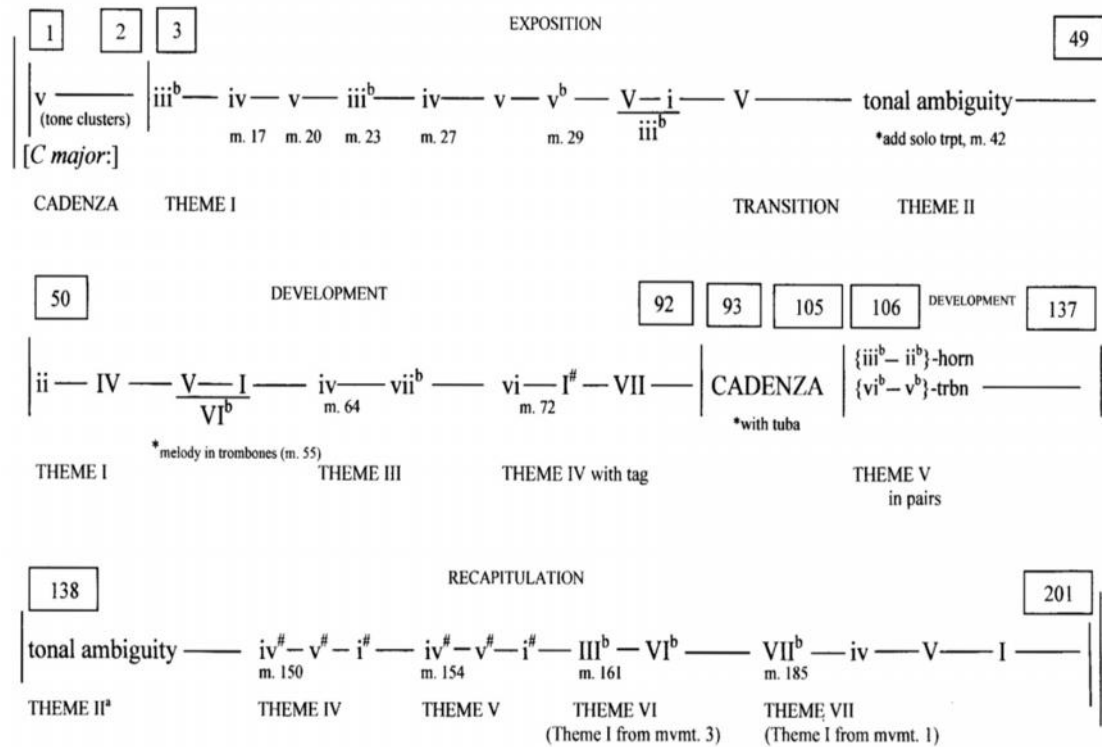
EXPOSITION

1 2 3 49

v (tone clusters) iii$^b$— iv — v — iii$^b$— iv — v — v$^b$ — $\frac{V — i}{iii^b}$ — V — tonal ambiguity —

[C major:]

m. 17 m. 20 m. 23 m. 27 m. 29

*add solo trpt, m. 42

CADENZA THEME I TRANSITION THEME II

50 DEVELOPMENT 92 93 105 106 DEVELOPMENT 137

ii — IV — $\frac{V — I}{VI^b}$ — iv — vii$^b$ — vi — I$^\#$ — VII — CADENZA {iii$^b$— ii$^b$}-horn {vi$^b$— v$^b$}-trbn —

m. 64 m. 72

*melody in trombones (m. 55)

*with tuba

THEME I THEME III THEME IV with tag THEME V in pairs

138 RECAPITULATION 201

tonal ambiguity — iv$^\#$— v$^\#$ — i$^\#$ — iv$^\#$— v$^\#$— i$^\#$— III$^b$ — VI$^b$ — VII$^b$ — iv — V — I —

m. 150 m. 154 m. 161 m. 185

THEME II$^a$ THEME IV THEME V THEME VI (Theme I from mvmt. 3) THEME VII (Theme I from mvmt. 1)